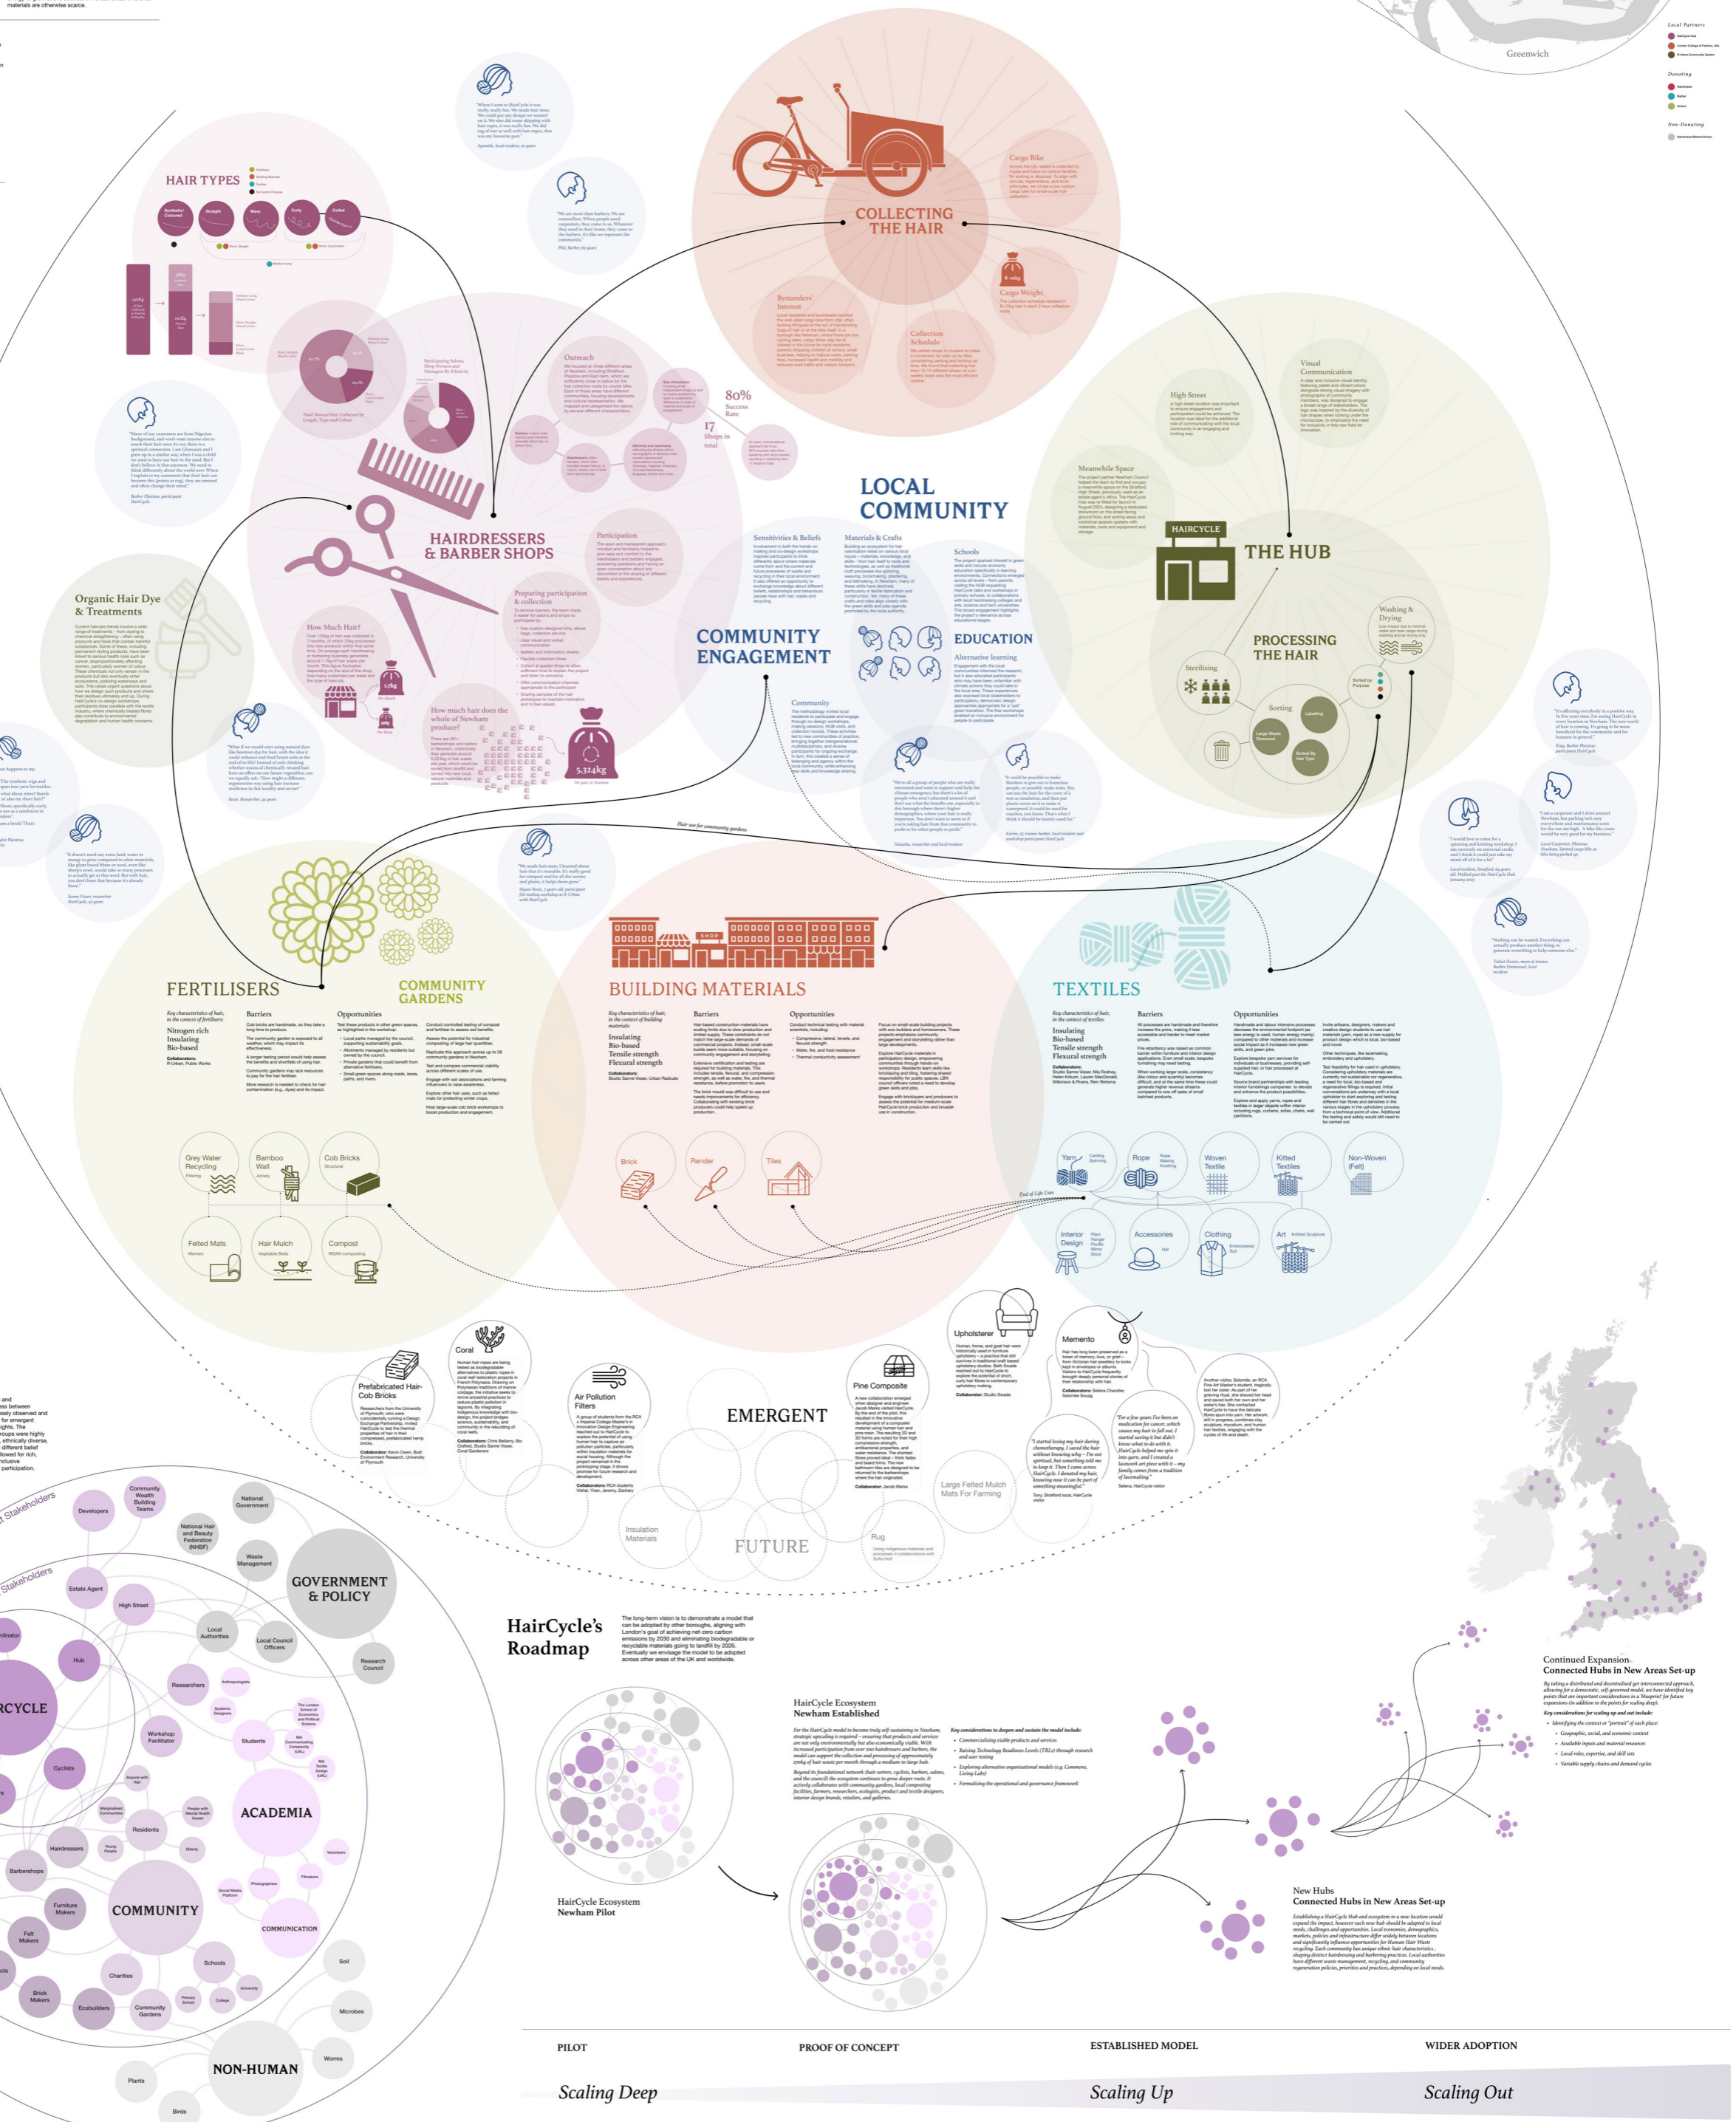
materials are otherwise scarce.

Greenwich

Local Partners

Donating

Non-Donating

HAIR TYPES

Synthetic/Coloured
Straight
Wavy
Curly
Coiled

Total Natural Hair Collected by Length, Type and Colour

Participating Salons, Shop Owners and Managers By Ethnicity

Outreach

80%
Success Rate

17
Shops in total

COLLECTING THE HAIR

Cargo Bike

Cargo Weight

Bystanders' Interest

Collection Schedule

HAIRDRESSERS & BARBER SHOPS

Participation

Preparing participation & collection

How Much Hair?

How much hair does the whole of Newham produce?

5,324kg

Organic Hair Dye & Treatments

LOCAL COMMUNITY

Sensitivities & Beliefs

Materials & Crafts

Schools

COMMUNITY ENGAGEMENT

Community

EDUCATION

Alternative learning

High Street

Visual Communication

Meanwhile Space

HAIRCYCLE

THE HUB

PROCESSING THE HAIR

Washing & Drying

Sterilising

Sorting

Hair use for community gardens

FERTILISERS

COMMUNITY GARDENS

Nitrogen rich
Insulating
Bio-based

Barriers

Opportunities

Grey Water Recycling
Bamboo Wall
Cob Bricks
Felted Mats
Hair Mulch
Compost

BUILDING MATERIALS

Insulating
Bio-based
Tensile strength
Flexural strength

Barriers

Opportunities

Brick
Render
Tiles

TEXTILES

Insulating
Bio-based
Tensile strength
Flexural strength

Barriers

Opportunities

Yarn
Rope
Woven Textile
Knitted Textiles
Non-Woven (Felt)
Interior Design
Accessories
Clothing
Art

End of Life Uses

Prefabricated Hair-Cob Bricks

Coral

Air Pollution Filters

EMERGENT

Pine Composite

Upholsterer

Memento

Large Felted Mulch Mats For Farming

Insulation Materials

FUTURE

Rug

Stakeholders

Developers
Community Wealth Building Teams
National Government
National Hair and Beauty Federation (NHBF)
Waste Management
GOVERNMENT & POLICY
Estate Agent
High Street
Local Authorities
Local Council Officers
Research Council
Hub
RCYCLE
Researchers
Workshop Facilitator
Students
Cyclists
ACADEMIA
Residents
Hairdressers
Barbershops
COMMUNITY
Furniture Makers
Felt Makers
Photographers
COMMUNICATION
Schools
Charities
Brick Makers
Ecobuilders
Community Gardens
Soil
Microbes
NON-HUMAN
Worms
Plants
Birds

HairCycle's Roadmap

The long-term vision is to demonstrate a model that can be adopted by other boroughs, aligning with London's goal of achieving net-zero carbon emissions by 2030 and eliminating biodegradable or recyclable materials going to landfill by 2026. Eventually we envisage the model to be adopted across other areas of the UK and worldwide.

HairCycle Ecosystem
Newham Established

HairCycle Ecosystem
Newham Pilot

New Hubs
Connected Hubs in New Areas Set-up

Continued Expansion
Connected Hubs in New Areas Set-up

PILOT
PROOF OF CONCEPT
ESTABLISHED MODEL
WIDER ADOPTION

Scaling Deep
Scaling Up
Scaling Out